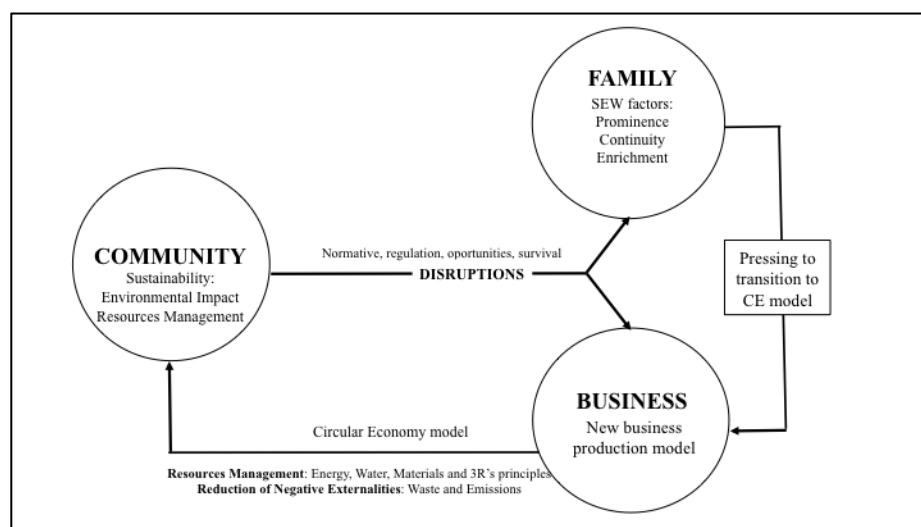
FAMILY
SEW factors:
Prominence
Continuity
Enrichment

COMMUNITY
Sustainability:
Environmental Impact
Resources Management

Normative, regulation, oportunities, survival
DISRUPTIONS

Pressing to transition to CE model

BUSINESS
New business production model

Circular Economy model

Resources Management: Energy, Water, Materials and 3R's principles
Reduction of Negative Externalities: Waste and Emissions